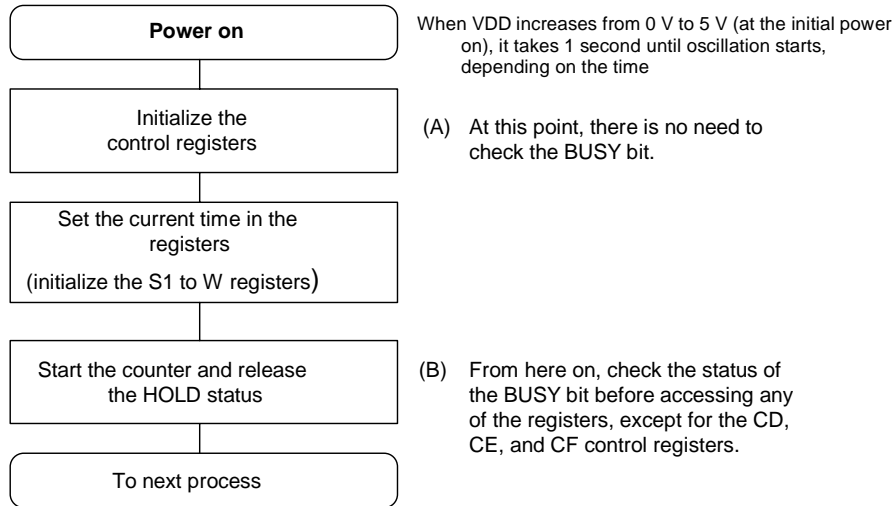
Power on

When VDD increases from 0 V to 5 V (at the initial power on), it takes 1 second until oscillation starts, depending on the time

Initialize the control registers

(A) At this point, there is no need to check the BUSY bit.

Set the current time in the registers (initialize the S1 to W registers)

Start the counter and release the HOLD status

(B) From here on, check the status of the BUSY bit before accessing any of the registers, except for the CD, CE, and CF control registers.

To next process